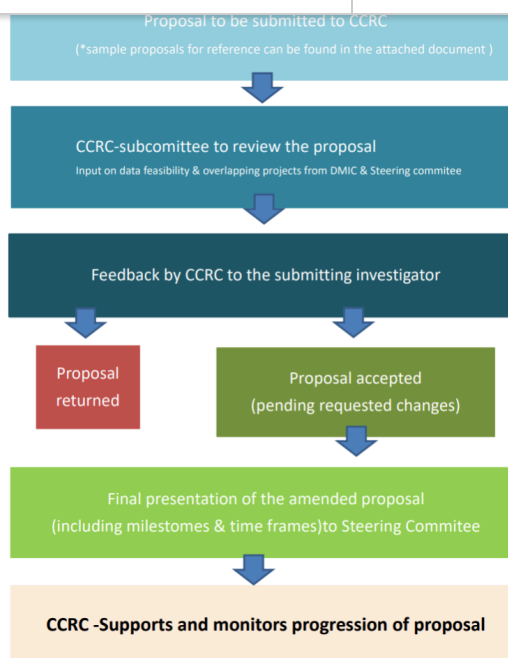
Proposal to be submitted to CCRC
(*sample proposals for reference can be found in the attached document )

CCRC-subcomittee to review the proposal
Input on data feasibility & overlapping projects from DMIC & Steering commitee

Feedback by CCRC to the submitting investigator

Proposal returned

Proposal accepted
(pending requested changes)

Final presentation of the amended proposal
(including milestomes & time frames)to Steering Commitee

CCRC -Supports and monitors progression of proposal